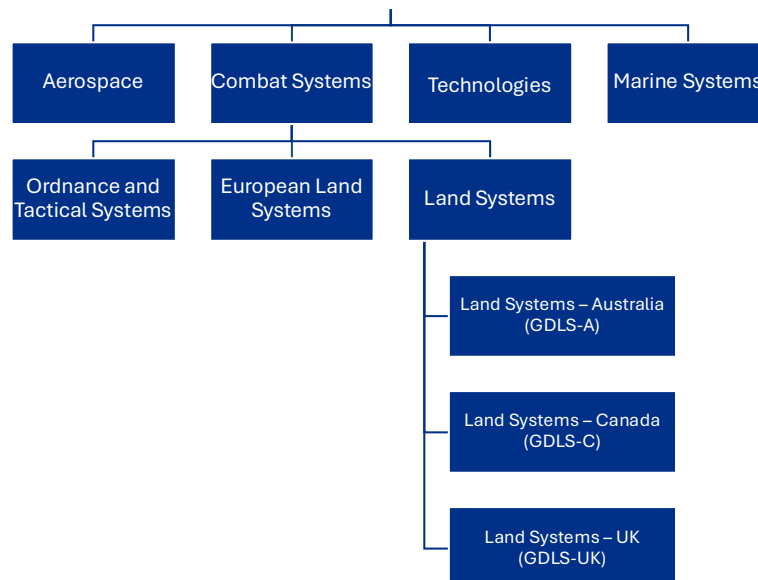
Aerospace

Combat Systems

Technologies

Marine Systems

Ordnance and Tactical Systems

European Land Systems

Land Systems

Land Systems – Australia (GDLS-A)

Land Systems – Canada (GDLS-C)

Land Systems – UK (GDLS-UK)